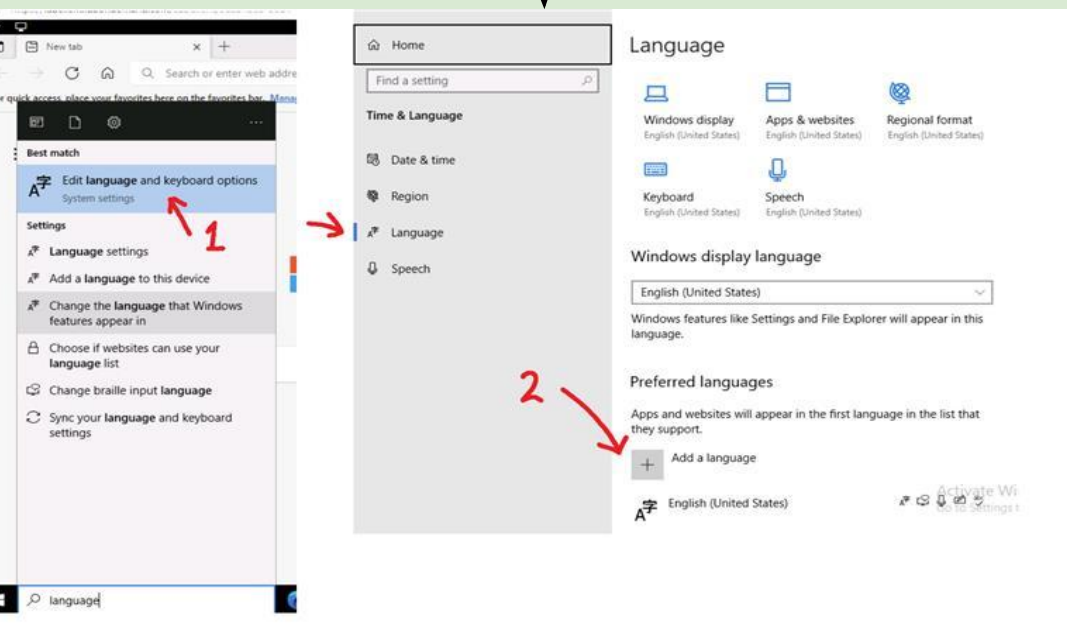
New tab

Search or enter web addre

r quick access, place your favorites here on the favorites bar. Mana

Best match

Edit language and keyboard options
System settings

1

Settings

Language settings

Add a language to this device

Change the language that Windows features appear in

Choose if websites can use your language list

Change braille input language

Sync your language and keyboard settings

language

Home

Find a setting

Time & Language

Date & time

Region

Language

Speech

Language

Windows display
English (United States)

Apps & websites
English (United States)

Regional format
English (United States)

Keyboard
English (United States)

Speech
English (United States)

Windows display language

English (United States)

Windows features like Settings and File Explorer will appear in this language.

2

Preferred languages

Apps and websites will appear in the first language in the list that they support.

Add a language

English (United States)

Activate Wi
Go to Settings t